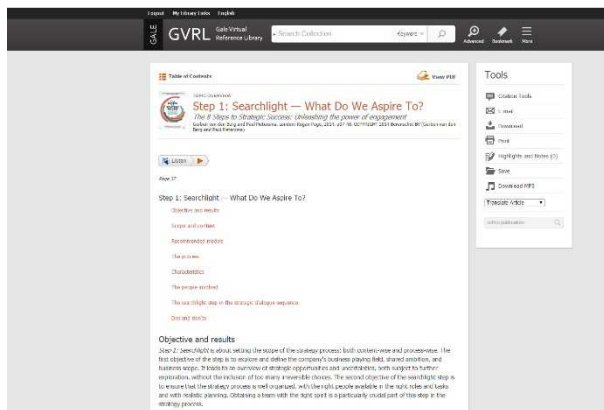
Logout My Library Links English

GALE GVRL Gale Virtual Reference Library

Search Collection Keyword

Advanced Bookmark More

Table of Contents

View PDF

Step 1: Searchlight — What Do We Aspire To?

The 8 Steps to Strategic Success: Unleashing the power of engagement

Gerben van den Berg and Paul Pietersma. London: Kogan Page, 2014. p17-36. COPYRIGHT 2014 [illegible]

Listen

Page 17

Step 1: Searchlight — What Do We Aspire To?

Objective and results

Scope and content

Recommended models

The process

Characteristics

The people involved

The searchlight step in the strategic dialogue sequence

Dos and don'ts

Objective and results

Step 1: Searchlight is about setting the scope of the strategy process: both content-wise and process-wise. The first objective of the step is to explore and define the company's business playing field, shared ambition, and business scope. It leads to an overview of strategic opportunities and uncertainties, with sufficient to further exploration, without the inclusion of too many irreversible choices. The second objective of the searchlight step is to ensure that the strategy process is well organized, with the right people available in the right roles and tasks and with realistic planning. Obtaining a team with the right spirit is a particularly crucial part of this step in the strategy process.

Tools

Citation Tools

E-mail

Download

Print

Highlights and Notes (0)

Save

Download MP3

Translate Article

within publication